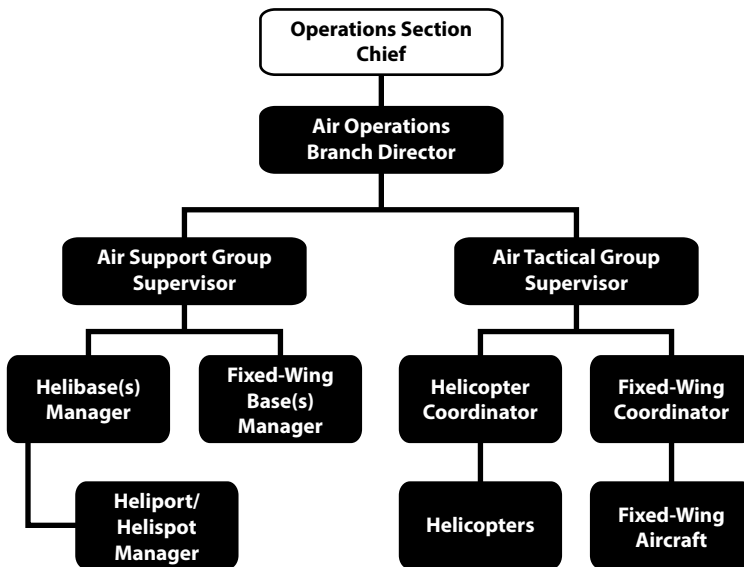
Operations Section Chief

Air Operations Branch Director

Air Support Group Supervisor

Air Tactical Group Supervisor

Helibase(s) Manager

Fixed-Wing Base(s) Manager

Helicopter Coordinator

Fixed-Wing Coordinator

Heliport/ Helispot Manager

Helicopters

Fixed-Wing Aircraft